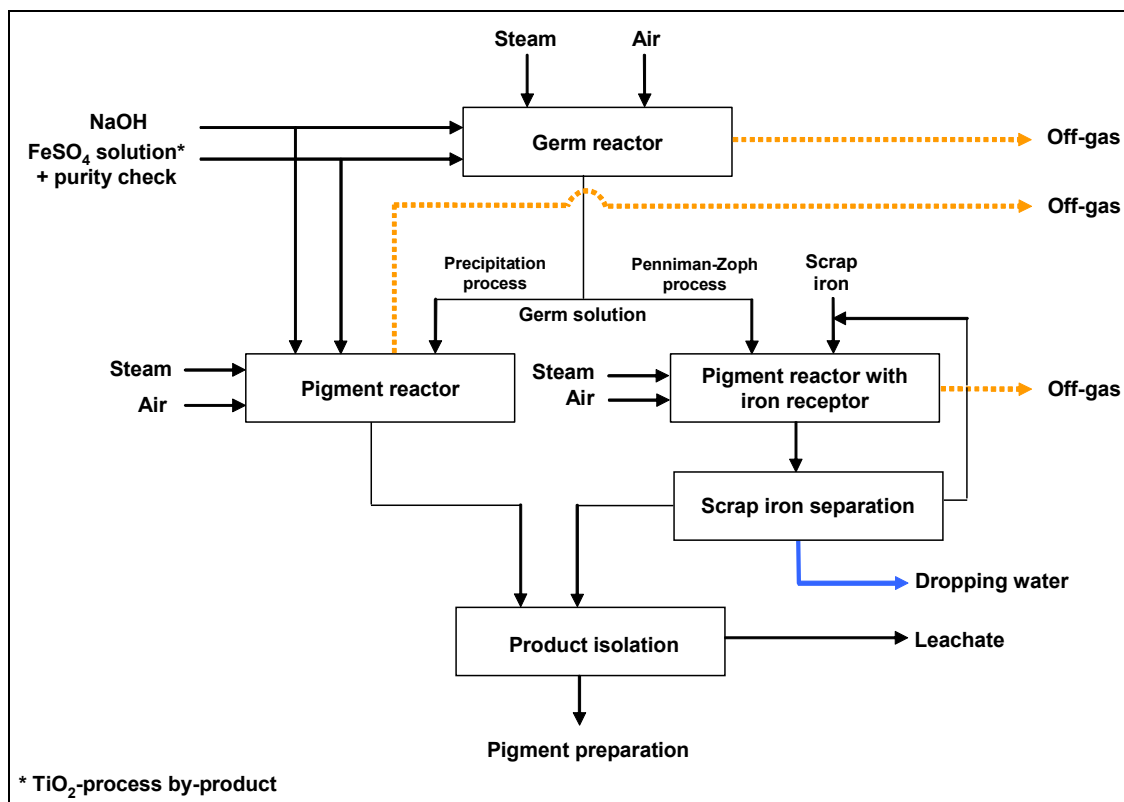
Steam
Air
NaOH
$FeSO_4$ solution*
+ purity check
Germ reactor
Off-gas
Off-gas
Precipitation process
Penniman-Zoph process
Scrap iron
Germ solution
Steam
Air
Pigment reactor
Steam
Air
Pigment reactor with iron receptor
Off-gas
Scrap iron separation
Dropping water
Product isolation
Leachate
Pigment preparation
* $TiO_2$-process by-product